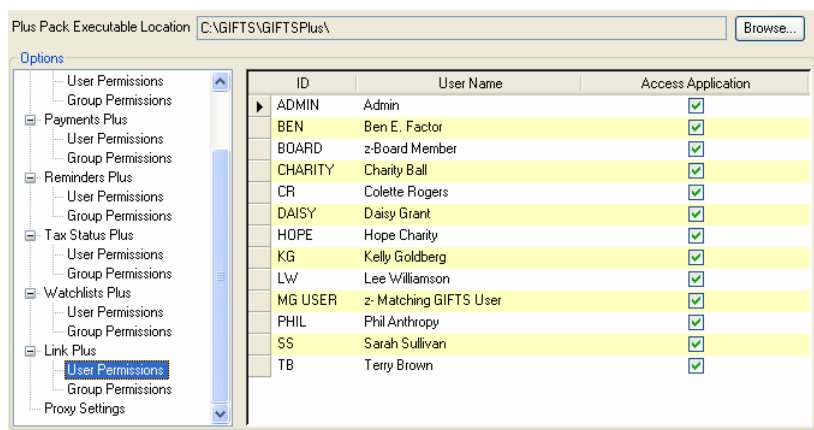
Plus Pack Executable Location C:\GIFTS\GIFTSPlus\ Browse...

Options

User Permissions
Group Permissions
Payments Plus
User Permissions
Group Permissions
Reminders Plus
User Permissions
Group Permissions
Tax Status Plus
User Permissions
Group Permissions
Watchlists Plus
User Permissions
Group Permissions
Link Plus
User Permissions
Group Permissions
Proxy Settings

| ID | User Name | Access Application |
|---|---|---|
| ADMIN | Admin | ☑ |
| BEN | Ben E. Factor | ☑ |
| BOARD | z-Board Member | ☑ |
| CHARITY | Charity Ball | ☑ |
| CR | Colette Rogers | ☑ |
| DAISY | Daisy Grant | ☑ |
| HOPE | Hope Charity | ☑ |
| KG | Kelly Goldberg | ☑ |
| LW | Lee Williamson | ☑ |
| MG USER | z- Matching GIFTS User | ☑ |
| PHIL | Phil Anthropy | ☑ |
| SS | Sarah Sullivan | ☑ |
| TB | Terry Brown | ☑ |